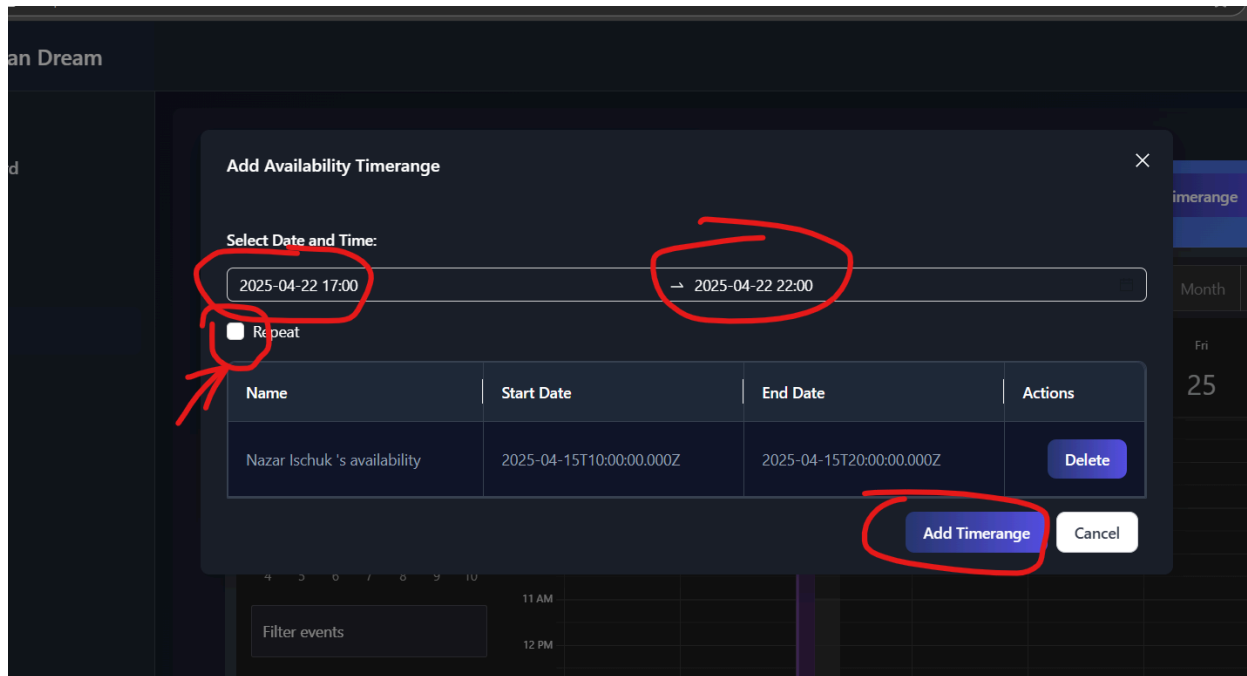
an Dream

d

imerange

Month

Fri
25

Add Availability Timerange

×

Select Date and Time:

2025-04-22 17:00 → 2025-04-22 22:00

Repeat

| Name | Start Date | End Date | Actions |
|---|---|---|---|
| Nazar Ischuk 's availability | 2025-04-15T10:00:00.000Z | 2025-04-15T20:00:00.000Z | Delete |

Add Timerange Cancel

4 5 6 7 8 9 10

11 AM

Filter events

12 PM